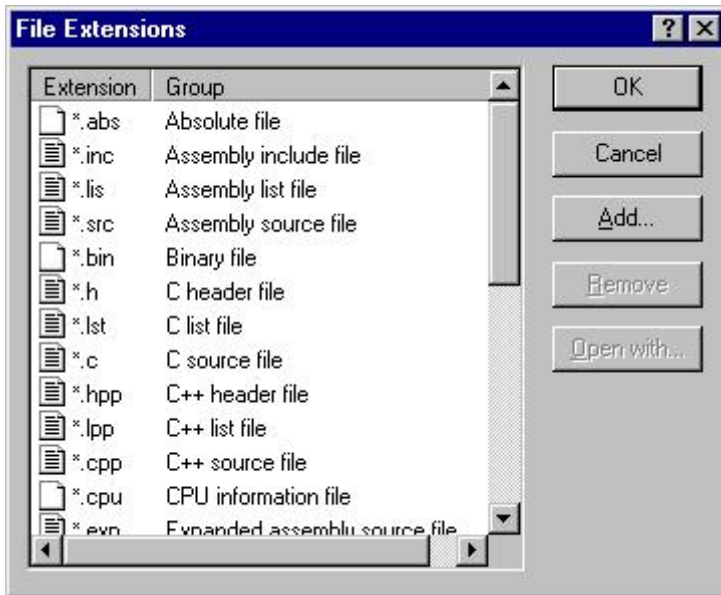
File Extensions

| Extension | Group |
|---|---|
| *.abs | Absolute file |
| *.inc | Assembly include file |
| *.lis | Assembly list file |
| *.src | Assembly source file |
| *.bin | Binary file |
| *.h | C header file |
| *.lst | C list file |
| *.c | C source file |
| *.hpp | C++ header file |
| *.lpp | C++ list file |
| *.cpp | C++ source file |
| *.cpu | CPU information file |
| *.exp | Expanded assembly source file |

OK

Cancel

Add...

Remove

Open with...